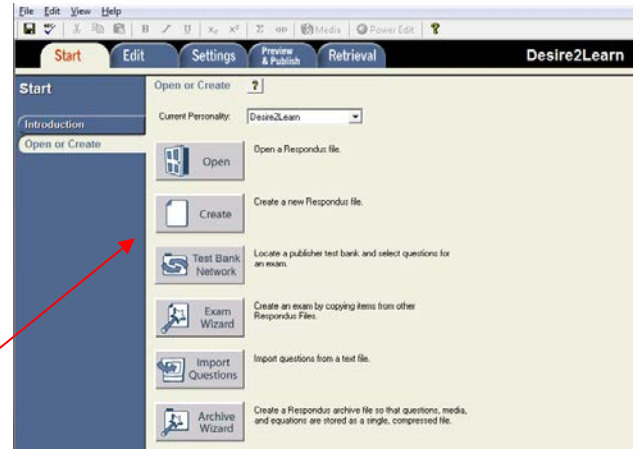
File Edit View Help

B I U $X_2$ $X^2$ Σ Media Power Edit

Start Edit Settings Preview & Publish Retrieval Desire2Learn

Start

Introduction

Open or Create

Open or Create ?

Current Personality: Desire2Learn

Open — Open a Respondus file.

Create — Create a new Respondus file.

Test Bank Network — Locate a publisher test bank and select questions for an exam.

Exam Wizard — Create an exam by copying items from other Respondus Files.

Import Questions — Import questions from a text file.

Archive Wizard — Create a Respondus archive file so that questions, media, and equations are stored as a single, compressed file.